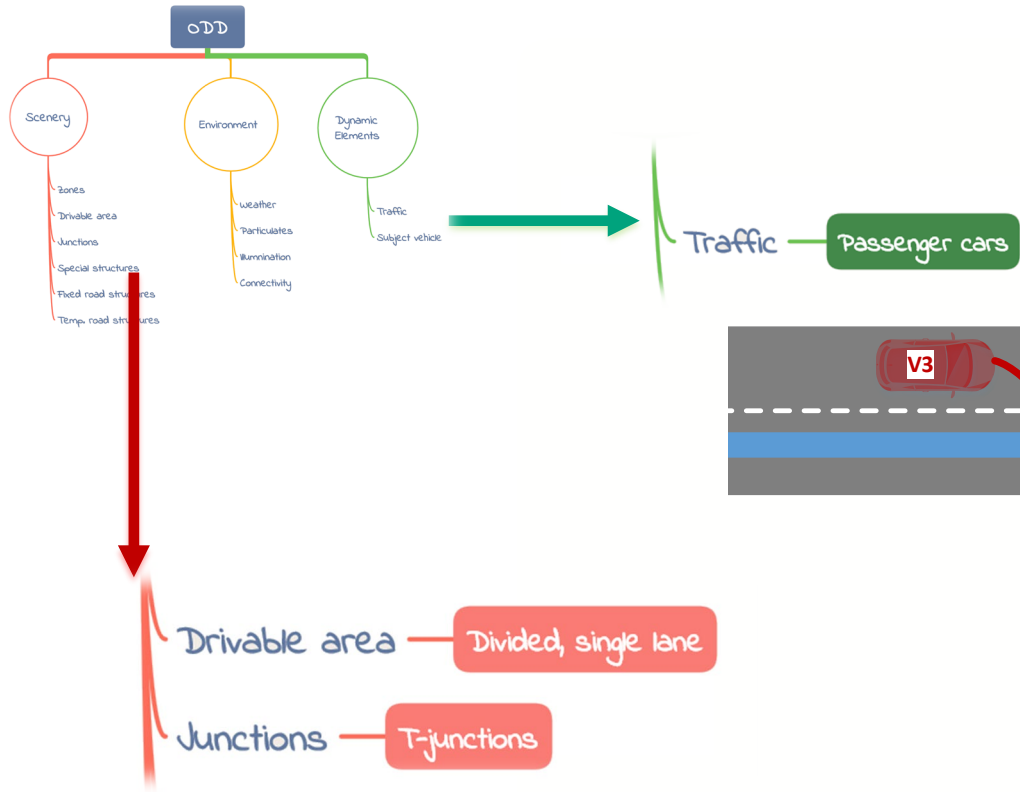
ODD

Scenery

Environment

Dynamic Elements

Zones

Drivable area

Junctions

Special structures

Fixed road structures

Temp. road structures

Weather

Particulates

Illumination

Connectivity

Traffic

Subject vehicle

Traffic

Passenger cars

V3

Drivable area

Divided, single lane

Junctions

T-junctions